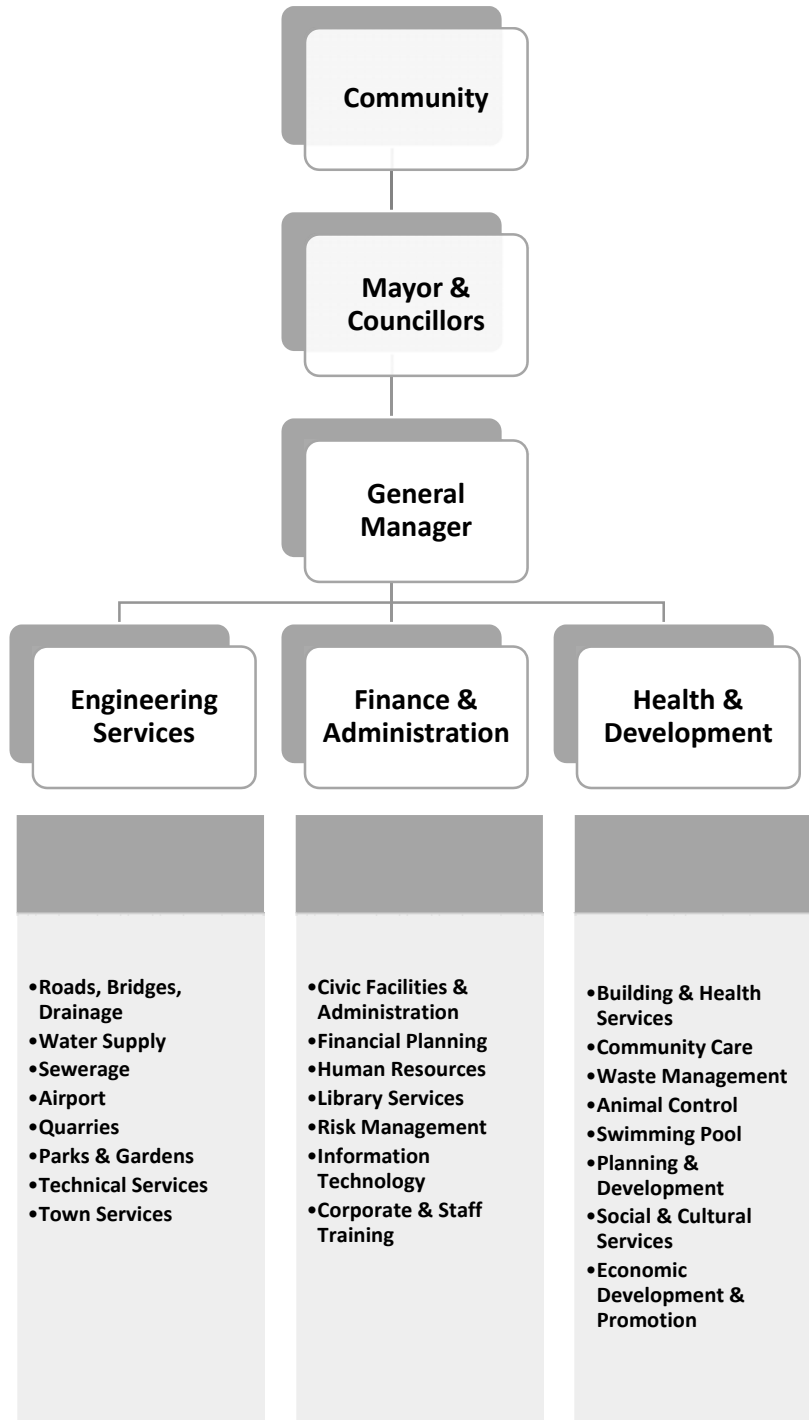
Community

Mayor & Councillors

General Manager

Engineering Services

Finance & Administration

Health & Development

•Roads, Bridges, Drainage
•Water Supply
•Sewerage
•Airport
•Quarries
•Parks & Gardens
•Technical Services
•Town Services

•Civic Facilities & Administration
•Financial Planning
•Human Resources
•Library Services
•Risk Management
•Information Technology
•Corporate & Staff Training

•Building & Health Services
•Community Care
•Waste Management
•Animal Control
•Swimming Pool
•Planning & Development
•Social & Cultural Services
•Economic Development & Promotion